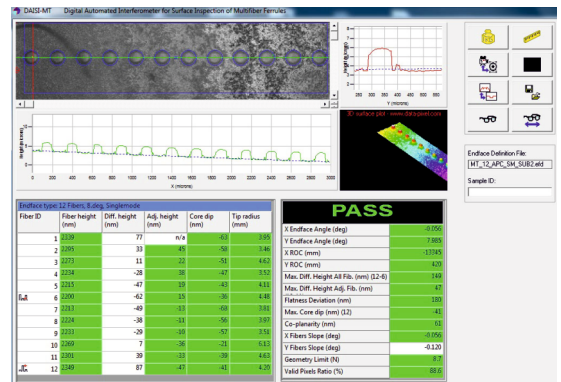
DAISI-MT Digital Automated Interferometer for Surface Inspection of Multifiber Ferrules

Height (nm)

Y (microns)

Height (nm)

X (microns)

3D surface plot - www.daisi-pixel.com

Endface Definition File:
MT_12_APC_SM_SUB2.eld

Sample ID:

Endface type: 12 Fibers, 8 deg, Singlemode

| Fiber ID | | Fiber height (nm) | Diff. height (nm) | Adj. height (nm) | Core dip (nm) | Tip radius (mm) |
|---|---|---|---|---|---|---|
| | 1 | 2339 | 77 | n/a | -63 | 3.95 |
| | 2 | 2295 | 33 | 45 | -58 | 3.46 |
| | 3 | 2273 | 11 | 22 | -51 | 4.62 |
| | 4 | 2224 | -28 | 38 | -47 | 3.52 |
| | 5 | 2215 | -47 | 10 | -43 | 4.11 |
| | 6 | 2200 | -62 | 15 | -36 | 4.48 |
| | 7 | 2213 | -49 | -13 | -69 | 3.81 |
| | 8 | 2224 | -38 | -11 | -56 | 3.97 |
| | 9 | 2233 | -29 | -10 | -57 | 3.54 |
| | 10 | 2269 | 7 | -36 | -21 | 6.13 |
| | 11 | 2301 | 39 | -13 | -39 | 4.63 |
| | 12 | 2349 | 87 | -47 | -41 | 4.20 |

PASS

| | |
|---|---|
| X Endface Angle (deg) | -0.056 |
| Y Endface Angle (deg) | 7.985 |
| X ROC (mm) | -13745 |
| Y ROC (mm) | 420 |
| Max. Diff. Height All Fib. (nm) (12-6) | 149 |
| Max. Diff. Height Adj. Fib. (nm) | 47 |
| Flatness Deviation (nm) | 180 |
| Max. Core dip (nm) (12) | -41 |
| Co-planarity (nm) | 61 |
| X Fibers Slope (deg) | -0.056 |
| Y Fibers Slope (deg) | -0.120 |
| Geometry Limit (N) | 8.7 |
| Valid Pixels Ratio (%) | 88.6 |